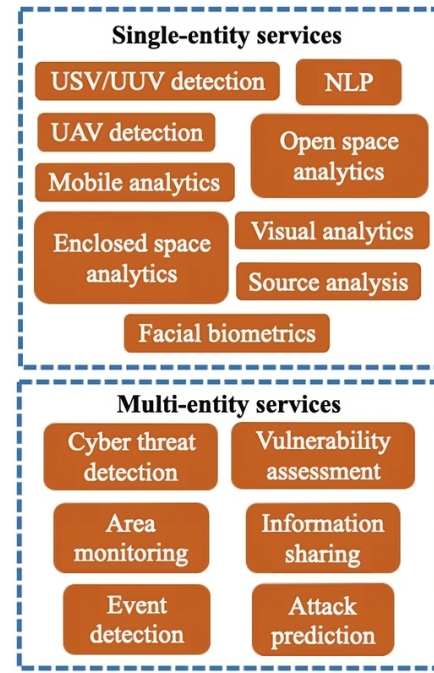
Single-entity services

USV/UUV detection

NLP

UAV detection

Open space analytics

Mobile analytics

Enclosed space analytics

Visual analytics

Source analysis

Facial biometrics

Multi-entity services

Cyber threat detection

Vulnerability assessment

Area monitoring

Information sharing

Event detection

Attack prediction